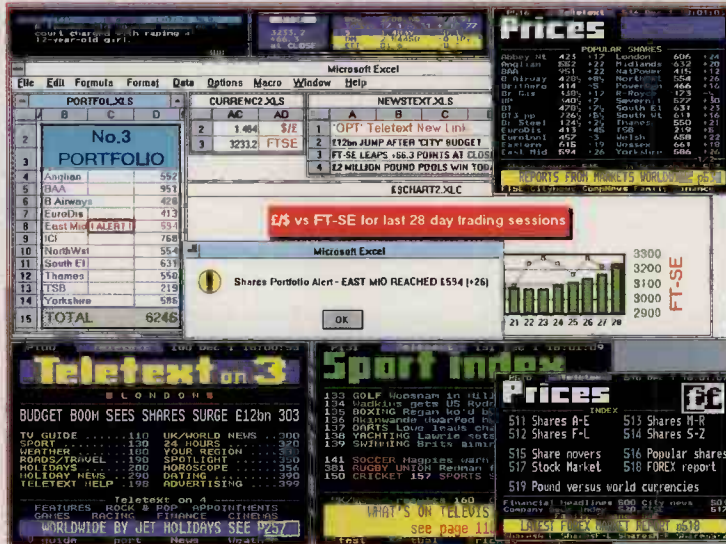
court charged with raping a 12-year-old girl.

Prices

POPULAR SHARES

REPORTS FROM MARKETS WORLDWIDE p5

Microsoft Excel

File Edit Formula Format Data Options Macro Window Help

PORTFOLXLS

| | B | C | D |
|---|---|---|---|
| 1 | | | |
| 2 | No.3 | | |
| 3 | PORTFOLIO | | |
| 5 | Anglian | | 552 |
| 6 | BAA | | 951 |
| 7 | B Airways | | 428 |
| 8 | EuroDis | | 413 |
| 9 | East Mid | ALERT! | 594 |
| 10 | ICI | | 768 |
| 11 | NorthWst | | 554 |
| 12 | South El | | 631 |
| 13 | Thames | | 550 |
| 14 | TSB | | 219 |
| 15 | Yorkshire | | 586 |
| 15 | TOTAL | | 6246 |

CURRENC2.XLS

| | AC | AD |
|---|---|---|
| 2 | 1.464 | $/£ |
| 3 | 3233.2 | FTSE |

NEWSTEXT.XLS

| | A | B | C |
|---|---|---|---|
| 1 | 'OPT' Teletext New Link | | |
| 2 | £12bn JUMP AFTER 'CITY' BUDGET | | |
| 3 | FT-SE LEAPS +66.3 POINTS AT CLOSE | | |
| 4 | £2 MILLION POUND POOLS WIN TOD | | |

£$CHART2.XLC

£/$ vs FT-SE for last 28 day trading sessions

Microsoft Excel

Shares Portfolio Alert - EAST MID REACHED £594 (+26)

OK

3300
3200
3100
3000
2900

FT-SE

21 22 23 24 25 26 27 28

Teletext on 3

LONDON

BUDGET BOOM SEES SHARES SURGE £12bn 303

TV GUIDE .......110 UK/WORLD NEWS ...300
SPORT ..........130 24 HOURS ........320
WEATHER ........160 YOUR REGION .....330
ROADS/TRAVEL ...190 SPOTLIGHT .......340
HOLIDAYS .......200 HOROSCOPE .......356
HOLIDAY NEWS ...290 DATING ..........380
TELETEXT HELP ..198 ADVERTISING .....399

Teletext on 4
FEATURES ROCK & POP APPOINTMENTS
GAMES RACING FINANCE CINEMAS
WORLDWIDE BY JET HOLIDAYS SEE P257

Sport index

133 GOLF Woosnam in
134 Vaddies gets US
135 BOXING Regan ko'd
136 Ruinwande dwarfed
137 DARTS Love leaves
138 YACHTING Laurie sets
139 SWIMMING Brits
141 SOCCER Magpies warn
181 RUGBY UNION Redman
150 CRICKET 157 SPORTS

WHAT'S ON TELEVIS
see page 11

Prices

INDEX

511 Shares A-E 513 Shares M-R
512 Shares F-L 514 Shares S-Z
515 Share movers 516 Popular shares
517 Stock Market 518 FOREX report
519 Pound versus world currencies

LATEST FOREX MARKET REPORT p518